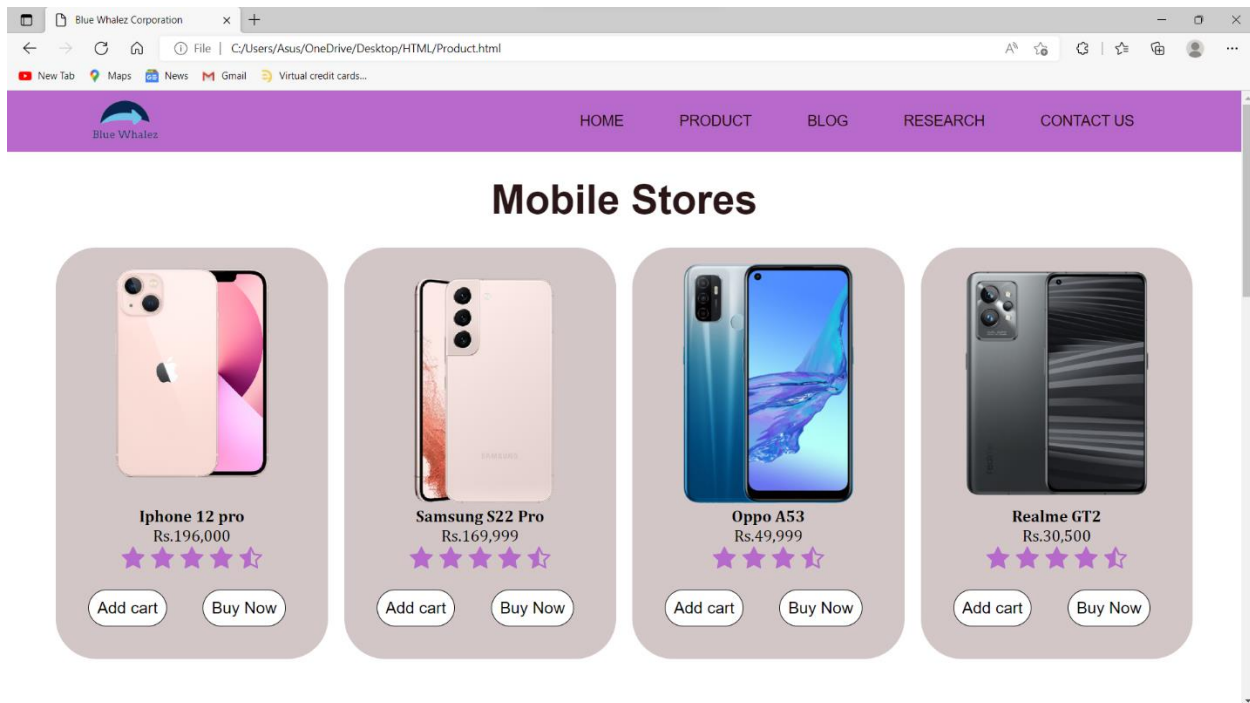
Blue Whalez Corporation

File | C:/Users/Asus/OneDrive/Desktop/HTML/Product.html

New Tab Maps News Gmail Virtual credit cards...

Blue Whalez

HOME PRODUCT BLOG RESEARCH CONTACT US

Mobile Stores

Iphone 12 pro
Rs.196,000
Add cart Buy Now

Samsung S22 Pro
Rs.169,999
Add cart Buy Now

Oppo A53
Rs.49,999
Add cart Buy Now

Realme GT2
Rs.30,500
Add cart Buy Now